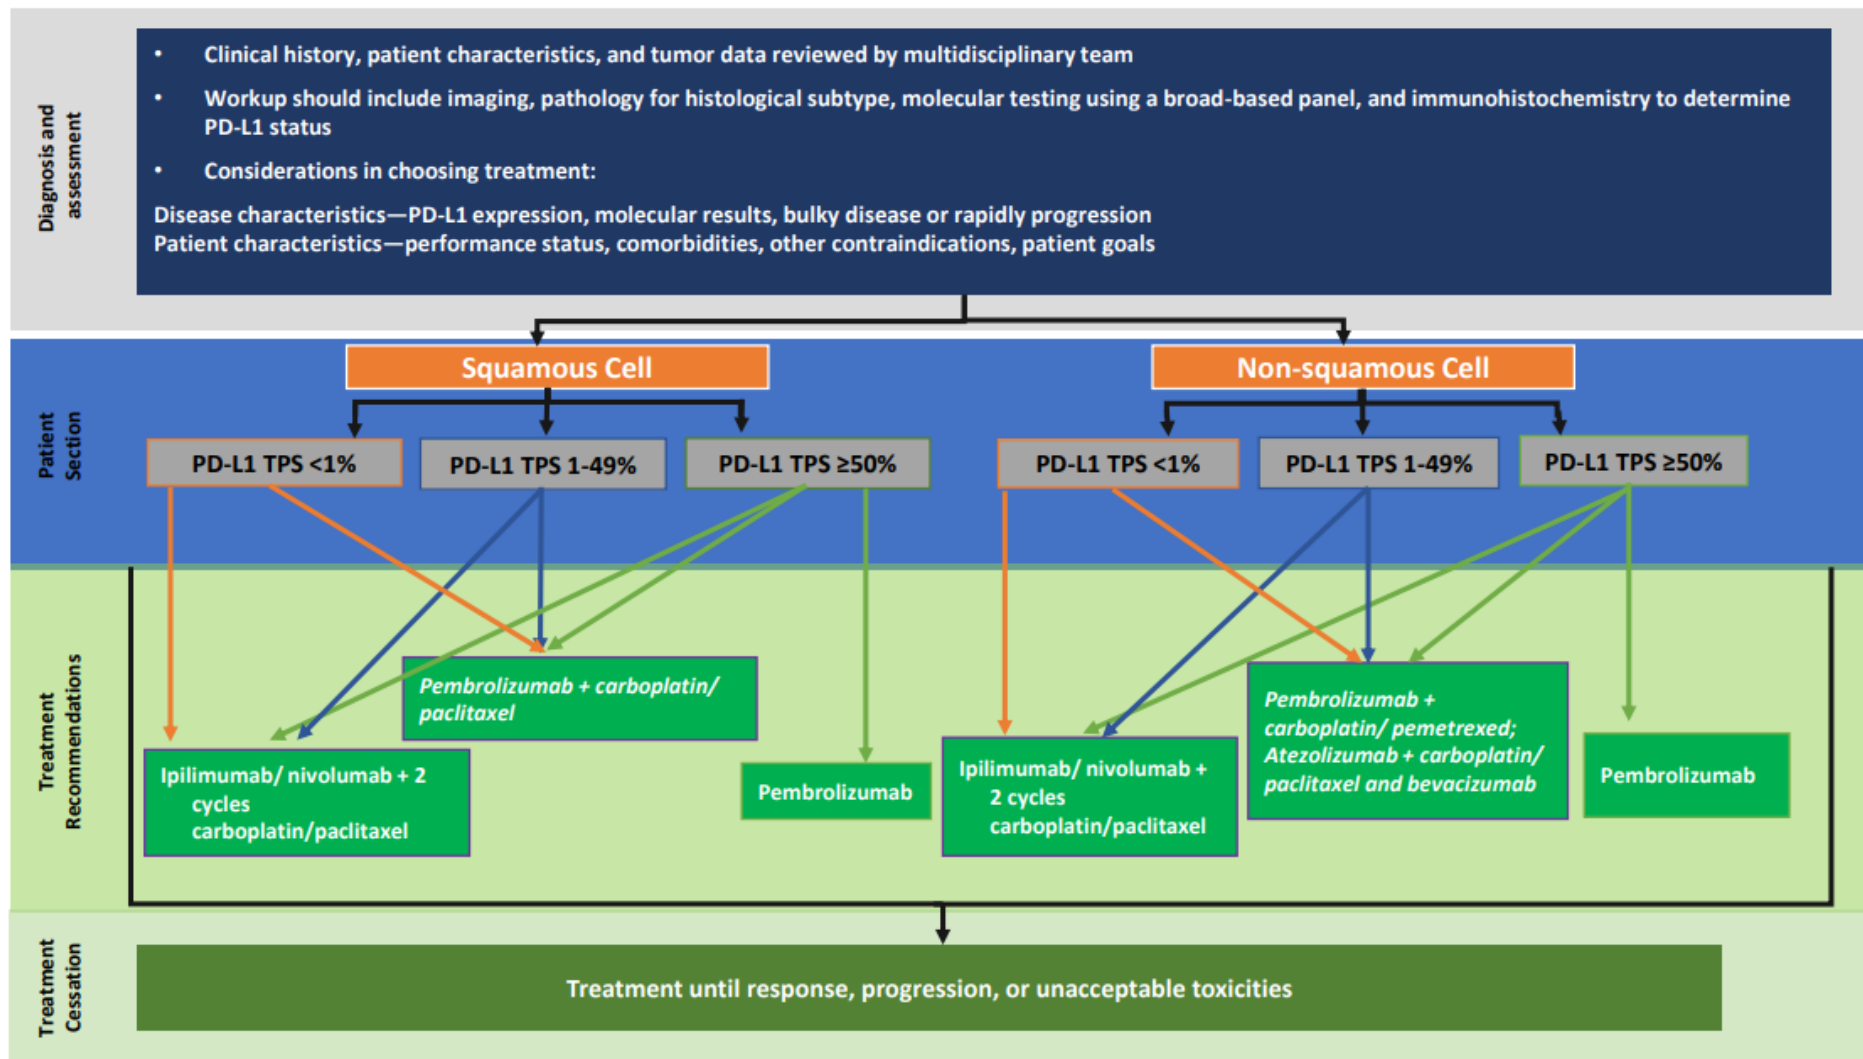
Diagnosis and assessment

• Clinical history, patient characteristics, and tumor data reviewed by multidisciplinary team

• Workup should include imaging, pathology for histological subtype, molecular testing using a broad-based panel, and immunohistochemistry to determine PD-L1 status

• Considerations in choosing treatment:

Disease characteristics—PD-L1 expression, molecular results, bulky disease or rapidly progression
Patient characteristics—performance status, comorbidities, other contraindications, patient goals

Patient Section

Squamous Cell

PD-L1 TPS <1%

PD-L1 TPS 1-49%

PD-L1 TPS ≥50%

Non-squamous Cell

PD-L1 TPS <1%

PD-L1 TPS 1-49%

PD-L1 TPS ≥50%

Treatment Recommendations

Pembrolizumab + carboplatin/ paclitaxel

Ipilimumab/ nivolumab + 2 cycles carboplatin/paclitaxel

Pembrolizumab

Ipilimumab/ nivolumab + 2 cycles carboplatin/paclitaxel

Pembrolizumab + carboplatin/ pemetrexed; Atezolizumab + carboplatin/ paclitaxel and bevacizumab

Pembrolizumab

Treatment Cessation

Treatment until response, progression, or unacceptable toxicities